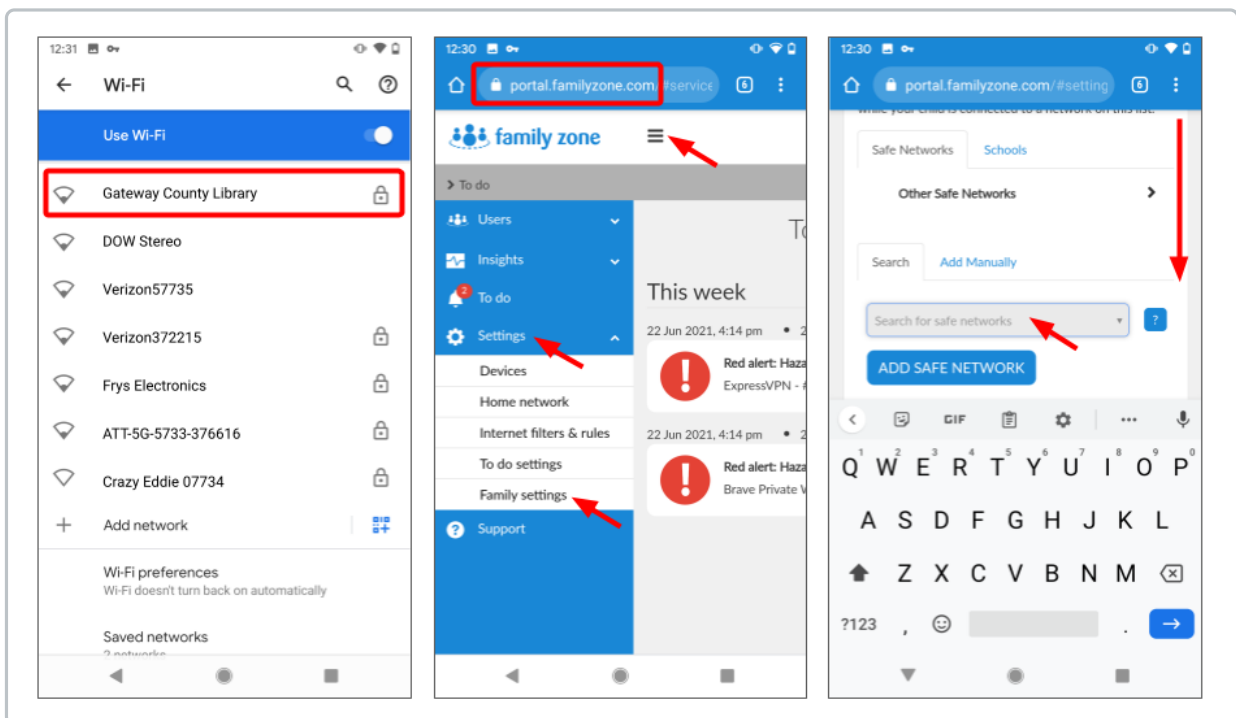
12:31

Wi-Fi

Use Wi-Fi

Gateway County Library

DOW Stereo

Verizon57735

Verizon372215

Frys Electronics

ATT-5G-5733-376616

Crazy Eddie 07734

Add network

Wi-Fi preferences
Wi-Fi doesn't turn back on automatically

Saved networks
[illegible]

12:30

portal.familyzone.com/#service

6

family zone

> To do

Users

Insights

2 To do

Settings

Devices

Home network

Internet filters & rules

To do settings

Family settings

Support

To

This week

22 Jun 2021, 4:14 pm • 2

Red alert: Haza
ExpressVPN - #

22 Jun 2021, 4:14 pm • 2

Red alert: Haza
Brave Private V

12:30

portal.familyzone.com/#setting

6

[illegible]

Safe Networks

Schools

Other Safe Networks

Search

Add Manually

Search for safe networks

?

ADD SAFE NETWORK

GIF

Q W E R T Y U I O P
1 2 3 4 5 6 7 8 9 0

A S D F G H J K L

Z X C V B N M

?123 , .